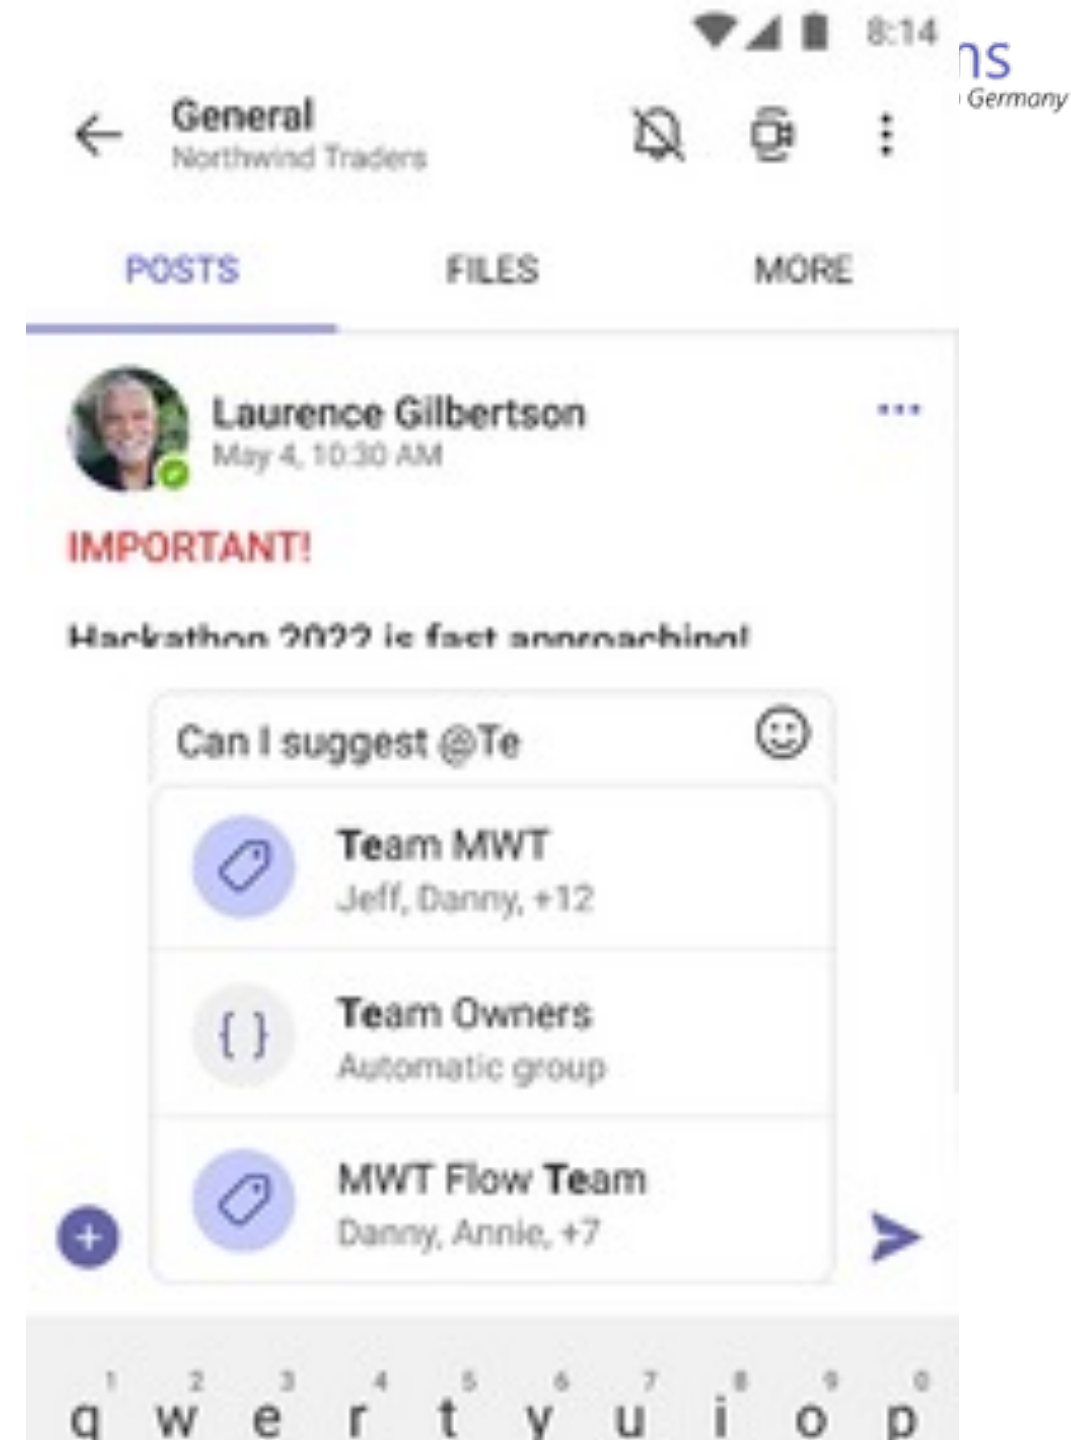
8:14

ns
Germany

General
Northwind Traders

POSTS
FILES
MORE

Laurence Gilbertson
May 4, 10:30 AM

IMPORTANT!

Hackathon 2022 is fast approaching!

Can I suggest @Te

Team MWT
Jeff, Danny, +12

Team Owners
Automatic group

MWT Flow Team
Danny, Annie, +7

1 2 3 4 5 6 7 8 9 0
q w e r t y u i o p